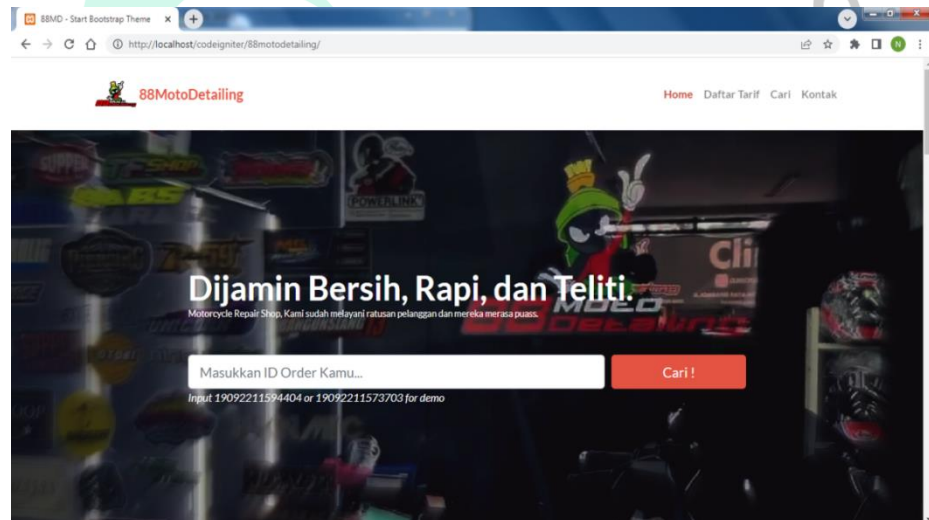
88MD - Start Bootstrap Theme ×

http://localhost/codeigniter/88motodetailing/

88MotoDetailing

Home Daftar Tarif Cari Kontak

Dijamin Bersih, Rapi, dan Teliti.

Motorcycle Repair Shop, Kami sudah melayani ratusan pelanggan dan mereka merasa puass.

Masukkan ID Order Kamu...

Cari !

Input 19092211594404 or 19092211573703 for demo